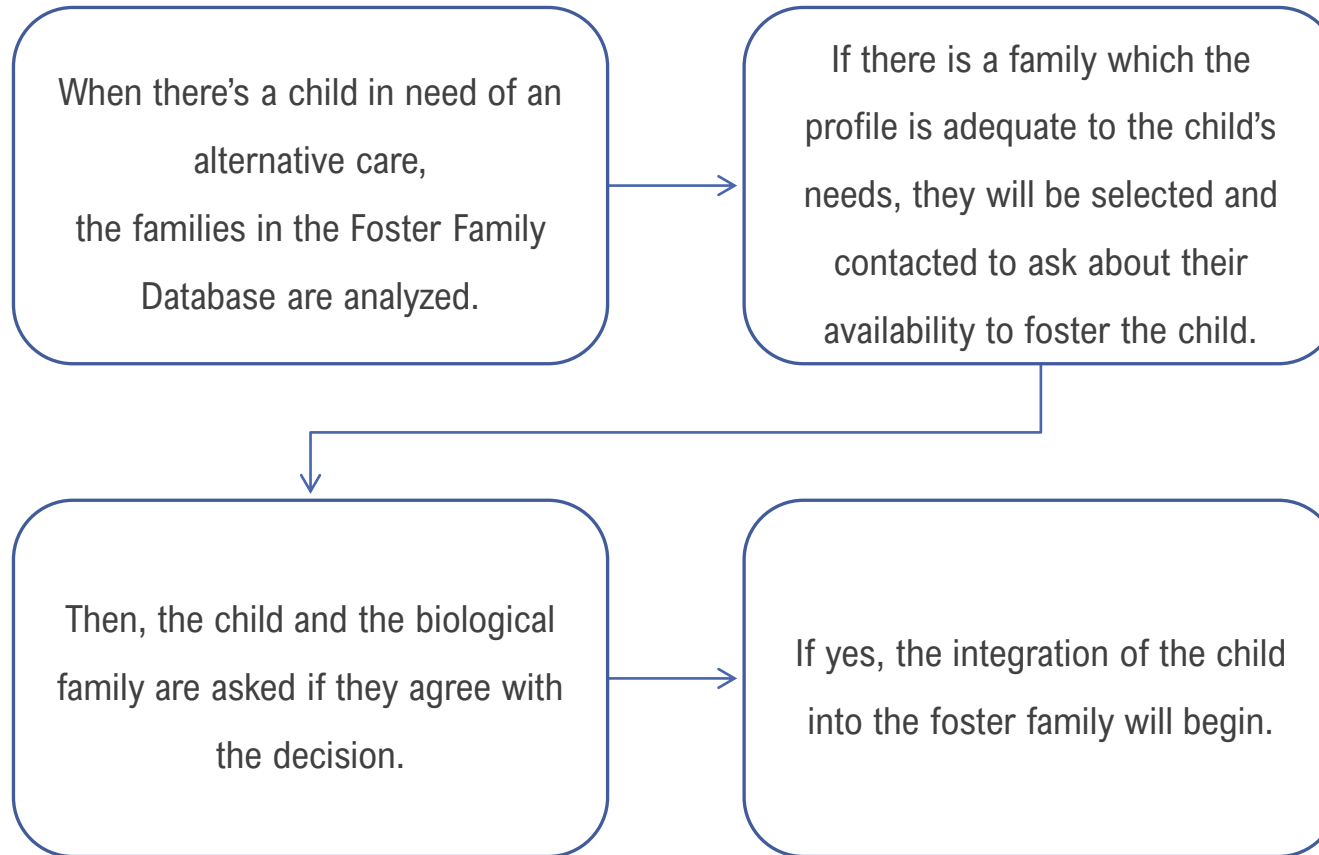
When there's a child in need of an alternative care,
the families in the Foster Family Database are analyzed.

If there is a family which the profile is adequate to the child's needs, they will be selected and contacted to ask about their availability to foster the child.

Then, the child and the biological family are asked if they agree with the decision.

If yes, the integration of the child into the foster family will begin.